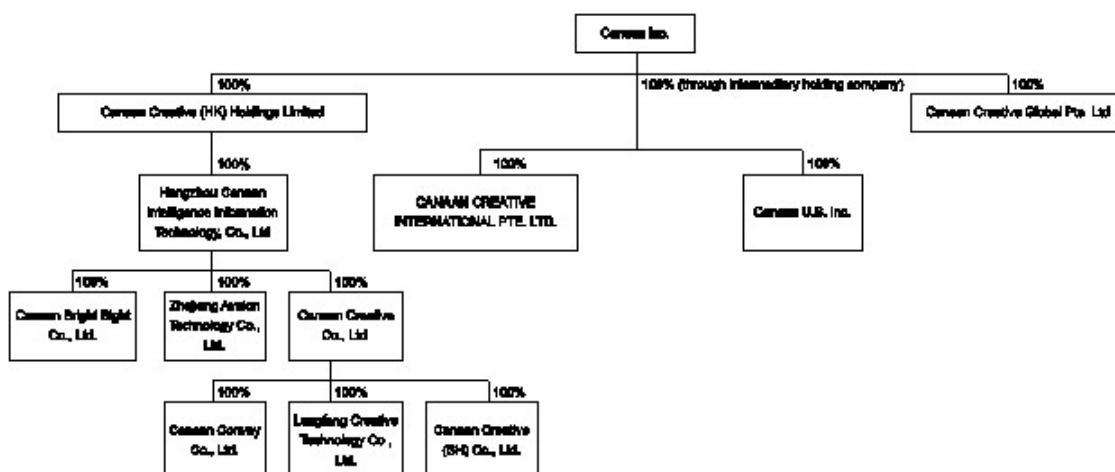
Canaan Inc.

100%

Canaan Creative (HK) Holdings Limited

100% (through intermediary holding company)

100%

Canaan Creative Global Pte. Ltd

100%

Hangzhou Canaan Intelligence Information Technology, Co., Ltd

100%

CANAAN CREATIVE INTERNATIONAL PTE. LTD.

100%

Canaan U.S. Inc.

100%

Canaan Bright Sight Co., Ltd.

100%

Zhejiang Avalon Technology Co., Ltd.

100%

Canaan Creative Co., Ltd

100%

Canaan Convey Co., Ltd.

100%

Langfang Creative Technology Co., Ltd.

100%

Canaan Creative (SH) Co., Ltd.